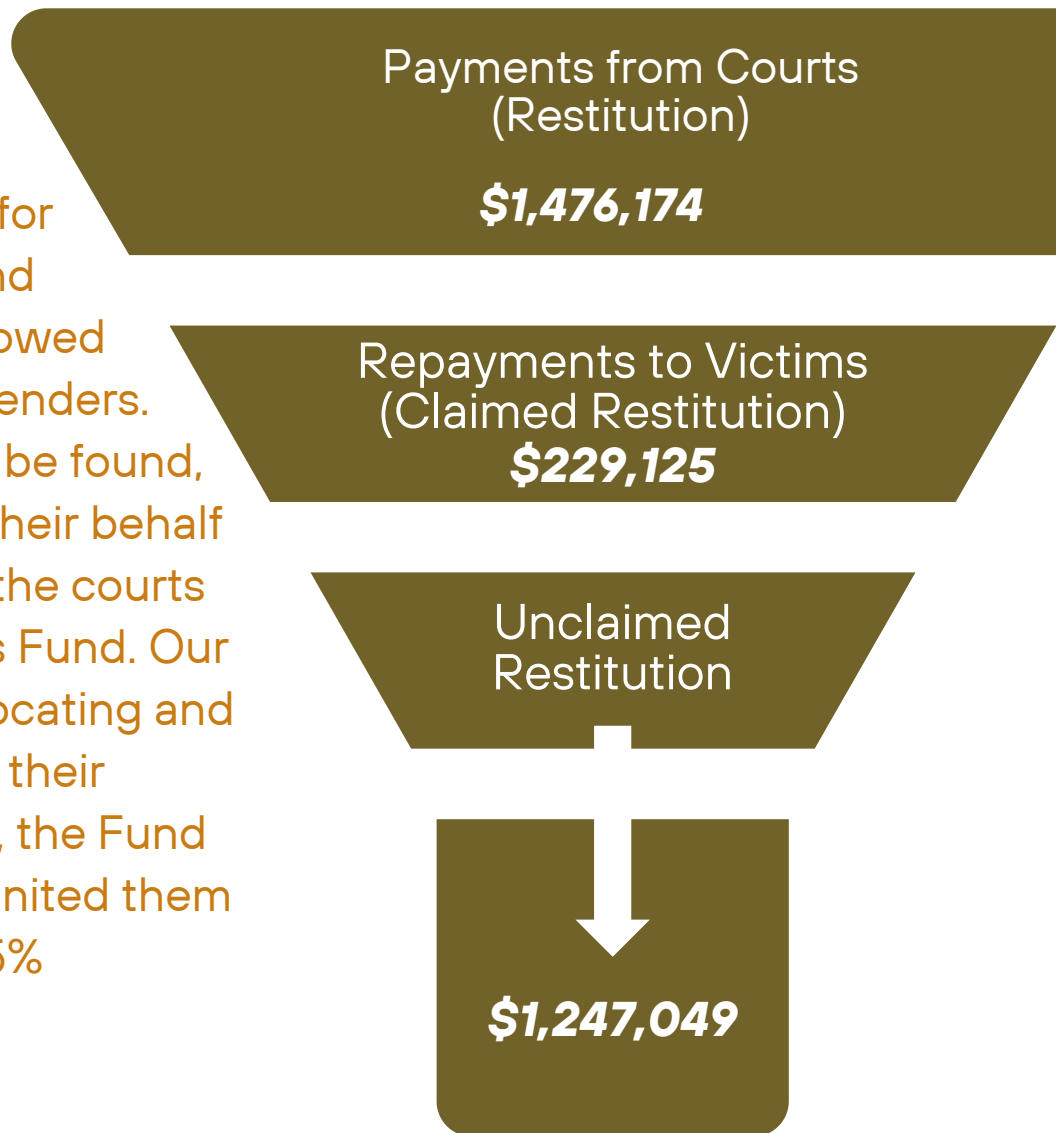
for
nd
owed
enders.
be found,
heir behalf
the courts
s Fund. Our
ocating and
their
, the Fund
nited them
5%

Payments from Courts (Restitution)

$1,476,174

Repayments to Victims (Claimed Restitution)
$229,125

Unclaimed Restitution

$1,247,049